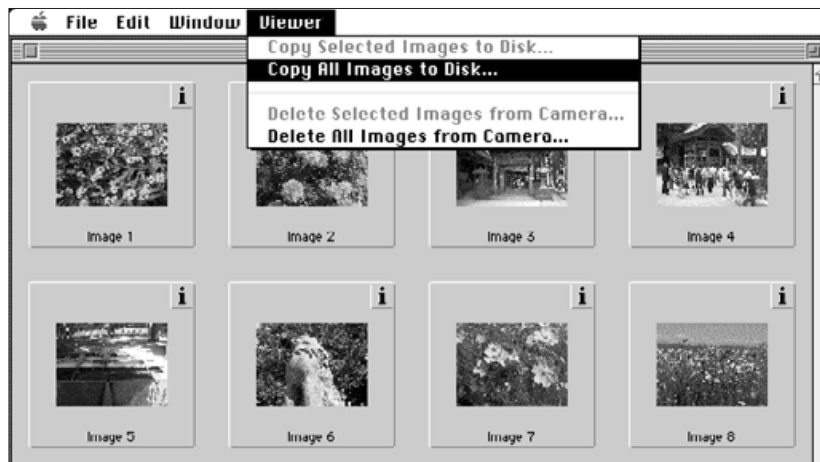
File Edit Window Viewer

Copy Selected Images to Disk...
Copy All Images to Disk...

Delete Selected Images from Camera...
Delete All Images from Camera...

i
Image 1
Image 2
Image 3
i
Image 4

i
Image 5
i
Image 6
i
Image 7
i
Image 8